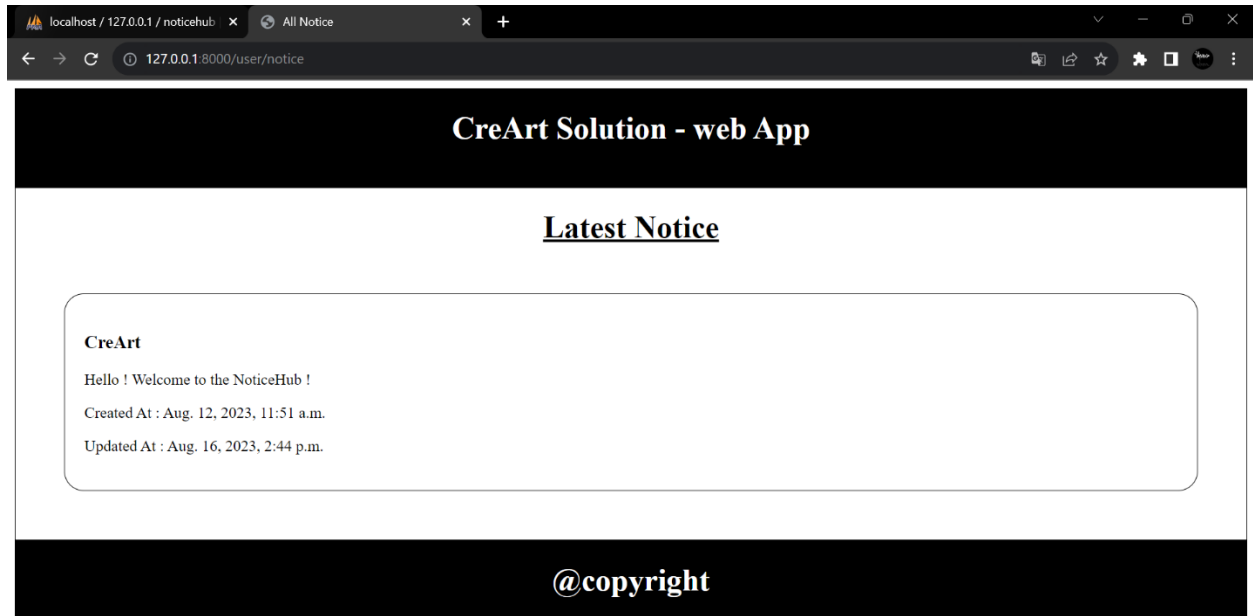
localhost / 127.0.0.1 / noticehub
All Notice
127.0.0.1:8000/user/notice

CreArt Solution - web App

Latest Notice

CreArt

Hello ! Welcome to the NoticeHub !

Created At : Aug. 12, 2023, 11:51 a.m.

Updated At : Aug. 16, 2023, 2:44 p.m.

@copyright